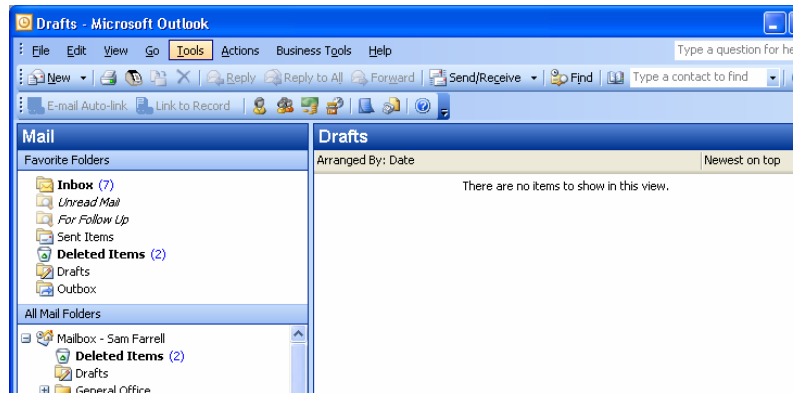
Drafts - Microsoft Outlook

File Edit View Go Tools Actions Business Tools Help

Type a question for he

New Reply Reply to All Forward Send/Receive Find Type a contact to find

E-mail Auto-link Link to Record

Mail

Favorite Folders

Inbox (7)
Unread Mail
For Follow Up
Sent Items
Deleted Items (2)
Drafts
Outbox

All Mail Folders

Mailbox - Sam Farrell
Deleted Items (2)
Drafts
General Office

Drafts

Arranged By: Date

Newest on top

There are no items to show in this view.